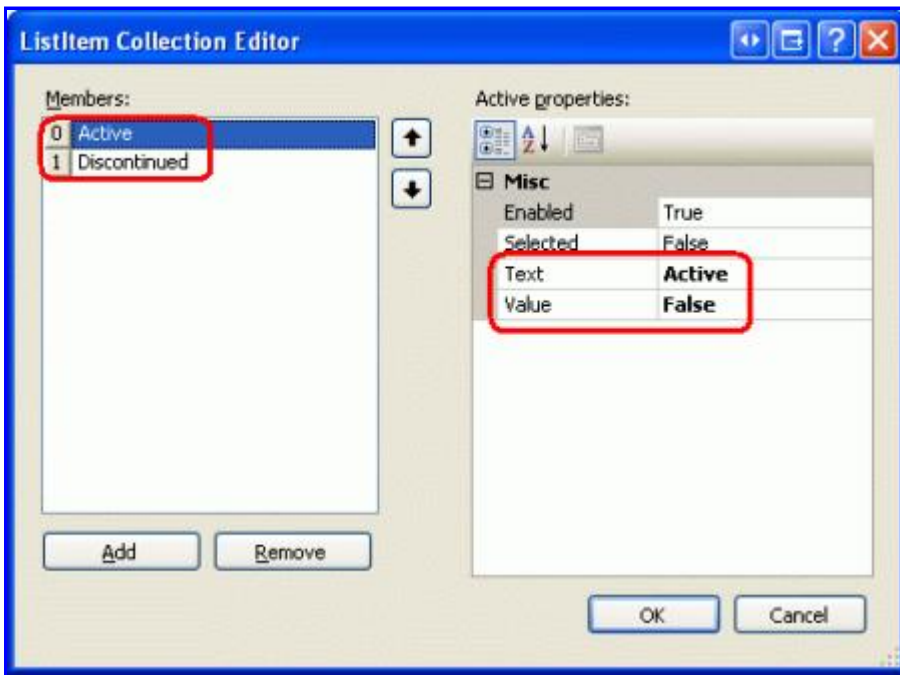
ListItem Collection Editor

Members:

0 Active
1 Discontinued

Active properties:

Misc

| | |
|---|---|
| Enabled | True |
| Selected | False |
| Text | **Active** |
| Value | **False** |

Add
Remove

OK
Cancel